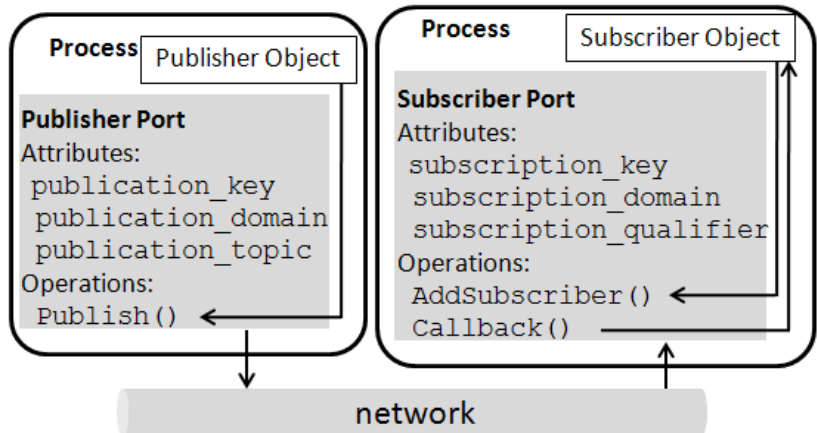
Process
Publisher Object

Publisher Port
Attributes:
publication_key
publication_domain
publication_topic
Operations:
Publish()

Process
Subscriber Object

Subscriber Port
Attributes:
subscription_key
subscription_domain
subscription_qualifier
Operations:
AddSubscriber()
Callback()

network